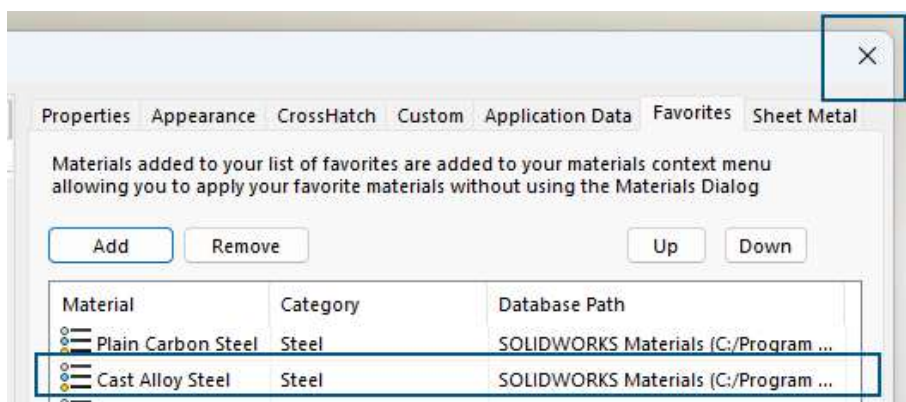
×

Properties Appearance CrossHatch Custom Application Data Favorites Sheet Metal

Materials added to your list of favorites are added to your materials context menu allowing you to apply your favorite materials without using the Materials Dialog

Add Remove Up Down

| Material | Category | Database Path |
|---|---|---|
| Plain Carbon Steel | Steel | SOLIDWORKS Materials (C:/Program ... |
| Cast Alloy Steel | Steel | SOLIDWORKS Materials (C:/Program ... |